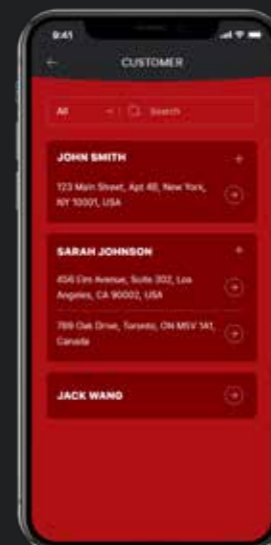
9:41

CUSTOMER

All
Search

JOHN SMITH
+
123 Main Street, Apt 4B, New York, NY 10001, USA

SARAH JOHNSON
+
456 Elm Avenue, Suite 302, Los Angeles, CA 90002, USA

789 Oak Drive, Toronto, ON M5V 1A1, Canada

JACK WANG